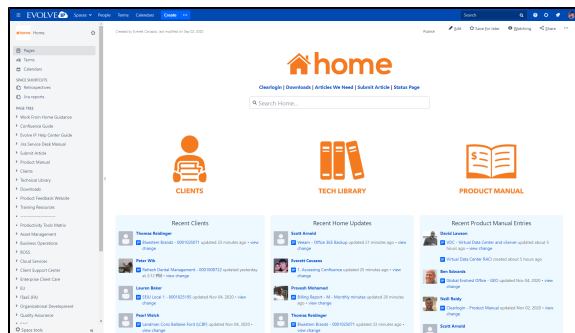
EVOLVE Spaces People Teams Calendars Create

Home

Pages
Terms
Calendars

SPACE SHORTCUTS
Retrospectives
Jira reports

PAGE TREE
Work From Home Guidance
Confluence Guide
Evolve IT Help Center Guide
Jira Service Desk Manual
Submit Article
Product Manual
Clients
Technical Library
Downloads
Product Feedback Website
Training Resources
Productivity Tools Matrix
Asset Management
Business Operations
BOSS
Cloud Services
Client Support Center
Enterprise Client Care
EU
T&E (FA)
Organizational Development
Quality Assurance

Space tools

Created by Everett Caruana, last modified on Sep 02, 2020

Publish Edit Save for later Watching Share

home

Clearlogin | Downloads | Articles We Need | Submit Article | Status Page

Search Home...

CLIENTS

TECH LIBRARY

PRODUCT MANUAL

Recent Clients

Thomas Reidinger
Bluestem Brands - 0001025071 updated 10 minutes ago • view change

Peter Wik
Refresh Dental Management - 0001008722 updated yesterday at 3:12 PM • view change

Lauren Baker
DEU Local 1 - 0001025195 updated Nov 06, 2020 • view change

Pearl Welch
Landmark Cove Balleww Fund (LCBF) updated Nov 04, 2020 • view change

Recent Home Updates

Scott Arnold
Weiarn - Office 365 Backup updated 27 minutes ago • view change

Everett Caruana
2. Accessing Confluence updated 35 minutes ago • view change

Pravesh Mohamed
Billing Report - M - Monthly minutes updated 20 minutes ago • view change

Thomas Reidinger
Bluestem Brands - 0001025071 updated 10 minutes ago • view change

Recent Product Manual Entries

David Lawson
VDC - Virtual Data Center and vServer updated about 5 hours ago • view change

Virtual Data Center FAQ created about 5 hours ago

Ben Edwards
Global Endnerd Office - GEO updated Nov 02, 2020 • view change

Neill Reidy
Dynamic Virtual Desktop updated Nov 02, 2020 • view change

Scott Arnold